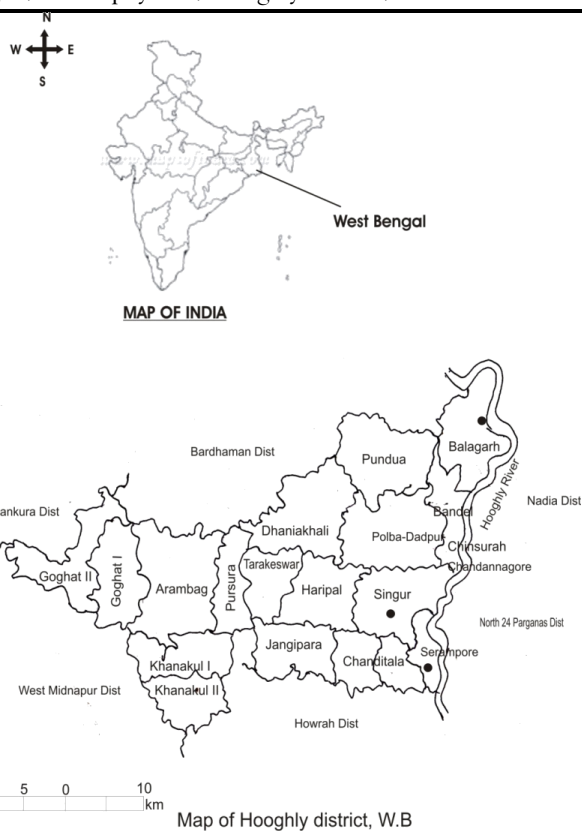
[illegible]

N
W E
S

West Bengal

MAP OF INDIA

Bardhaman Dist
Pundua
Balagarh
Hooghly River
Nadia Dist
ankura Dist
Dhaniakhali
Bandel
Polba-Dadpur
Chinsurah
Chandannagore
Goghat II
Goghat I
Arambag
Pursura
Tarakeswar
Haripal
Singur
North 24 Parganas Dist
Jangipara
Serampore
Khanakul I
Chanditala
West Midnapur Dist
Khanakul II
Howrah Dist

5 0 10
km

Map of Hooghly district, W.B